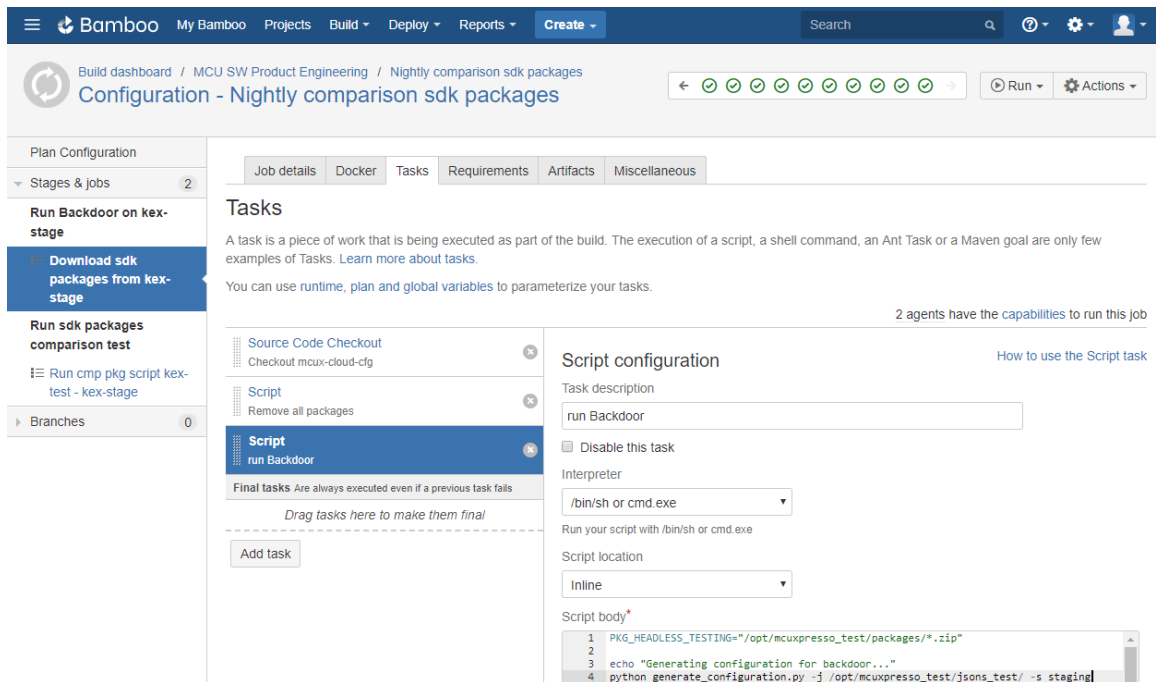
Bamboo My Bamboo Projects Build Deploy Reports Create Search

Build dashboard / MCU SW Product Engineering / Nightly comparison sdk packages
Configuration - Nightly comparison sdk packages

Run Actions

Plan Configuration
Stages & jobs 2
Run Backdoor on kex-stage
Download sdk packages from kex-stage
Run sdk packages comparison test
Run cmp pkg script kex-test - kex-stage
Branches 0

Job details Docker Tasks Requirements Artifacts Miscellaneous

Tasks

A task is a piece of work that is being executed as part of the build. The execution of a script, a shell command, an Ant Task or a Maven goal are only few examples of Tasks. Learn more about tasks.

You can use runtime, plan and global variables to parameterize your tasks.

2 agents have the capabilities to run this job

Source Code Checkout
Checkout mcux-cloud-cfg

Script
Remove all packages

Script
run Backdoor

Final tasks Are always executed even if a previous task fails

Drag tasks here to make them final

Add task

Script configuration
How to use the Script task

Task description
run Backdoor

Disable this task

Interpreter
/bin/sh or cmd.exe
Run your script with /bin/sh or cmd.exe

Script location
Inline

Script body*
1 PKG_HEADLESS_TESTING="/opt/mcuxpresso_test/packages/*.zip"
2
3 echo "Generating configuration for backdoor..."
4 python generate_configuration.py -j /opt/mcuxpresso_test/jsons_test/ -s staging